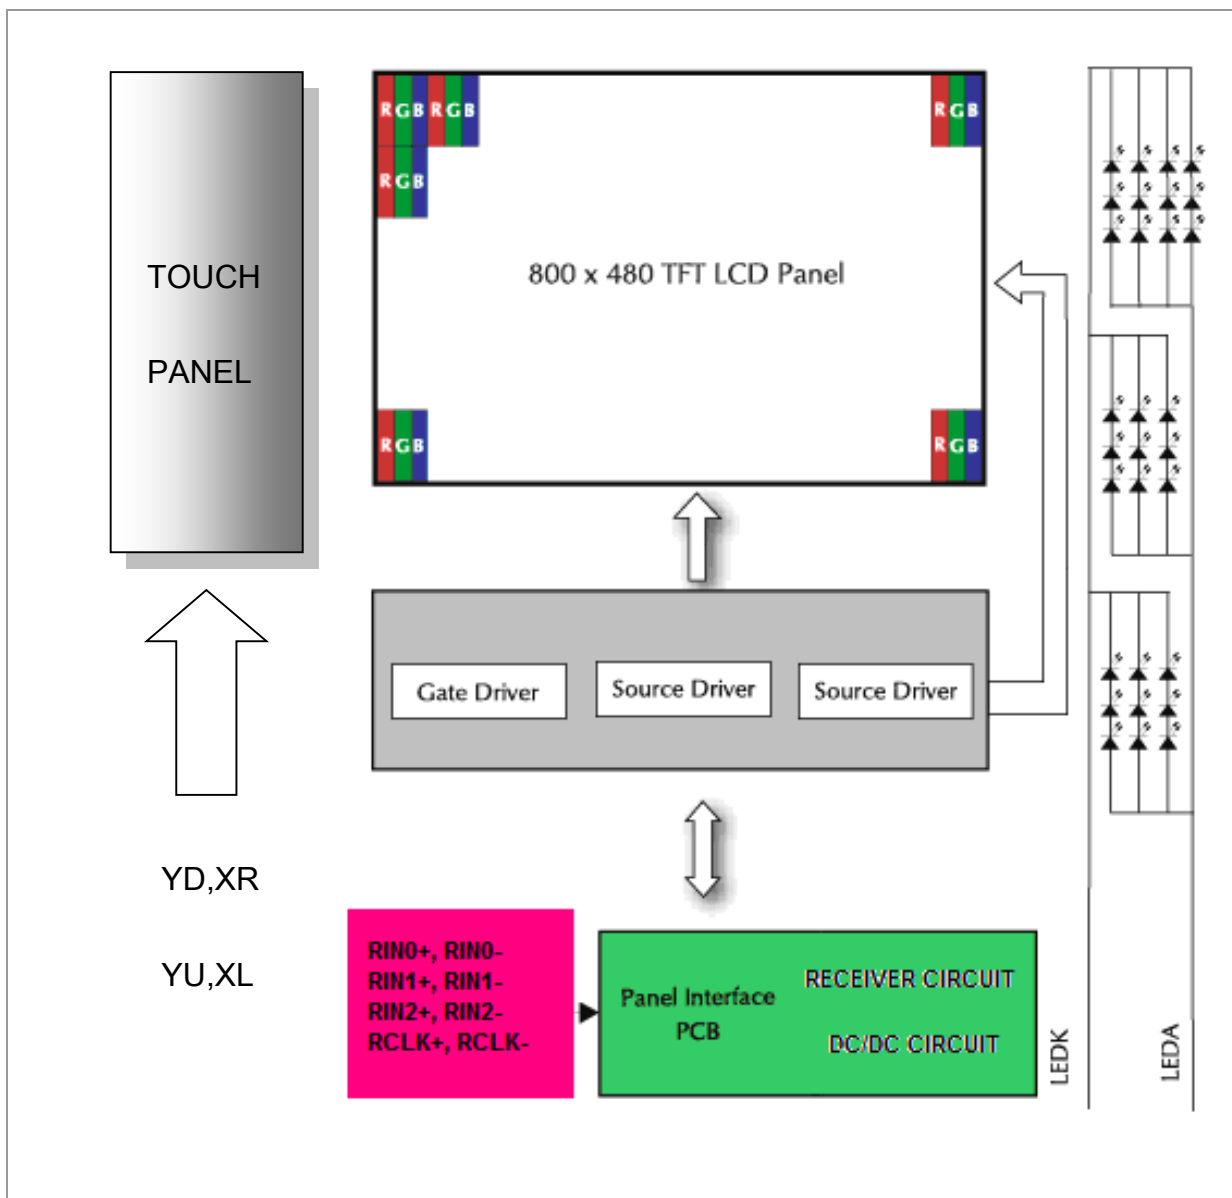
TOUCH

PANEL

RGB RGB RGB

RGB

RGB RGB

800 x 480 TFT LCD Panel

Gate Driver

Source Driver

Source Driver

YD,XR

YU,XL

RIN0+, RIN0-
RIN1+, RIN1-
RIN2+, RIN2-
RCLK+, RCLK-

Panel Interface
PCB

RECEIVER CIRCUIT

DC/DC CIRCUIT

LEDK

LEDA